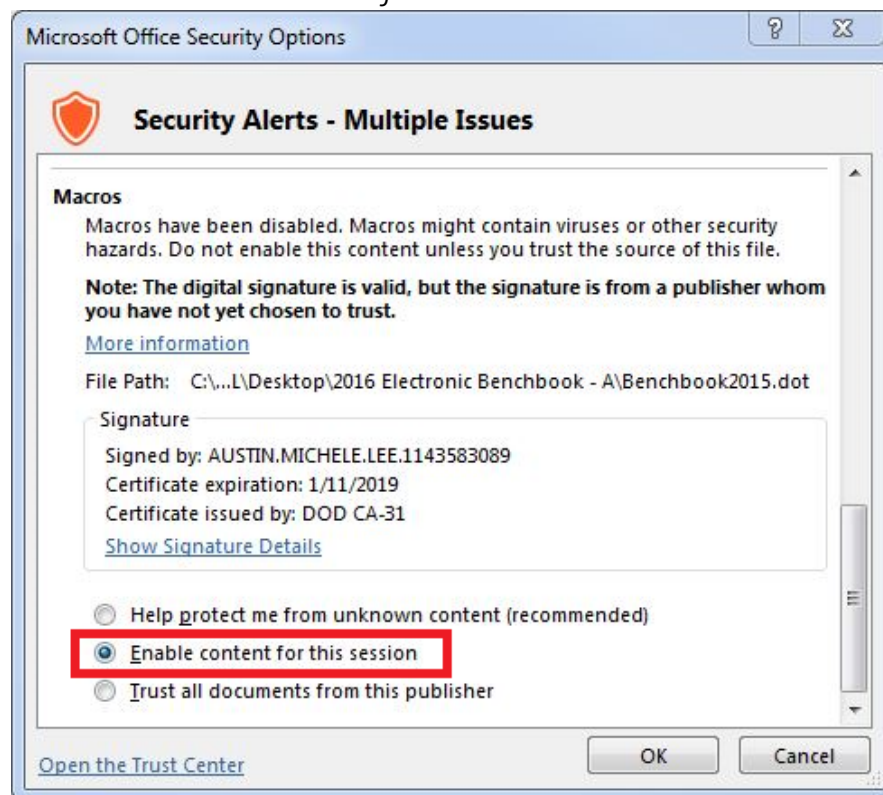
Microsoft Office Security Options

?

Security Alerts - Multiple Issues

Macros

Macros have been disabled. Macros might contain viruses or other security hazards. Do not enable this content unless you trust the source of this file.

Note: The digital signature is valid, but the signature is from a publisher whom you have not yet chosen to trust.

More information

File Path: C:\...L\Desktop\2016 Electronic Benchbook - A\Benchbook2015.dot

Signature

Signed by: AUSTIN.MICHELE.LEE.1143583089
Certificate expiration: 1/11/2019
Certificate issued by: DOD CA-31
Show Signature Details

Help protect me from unknown content (recommended)

Enable content for this session

Trust all documents from this publisher

Open the Trust Center

OK

Cancel